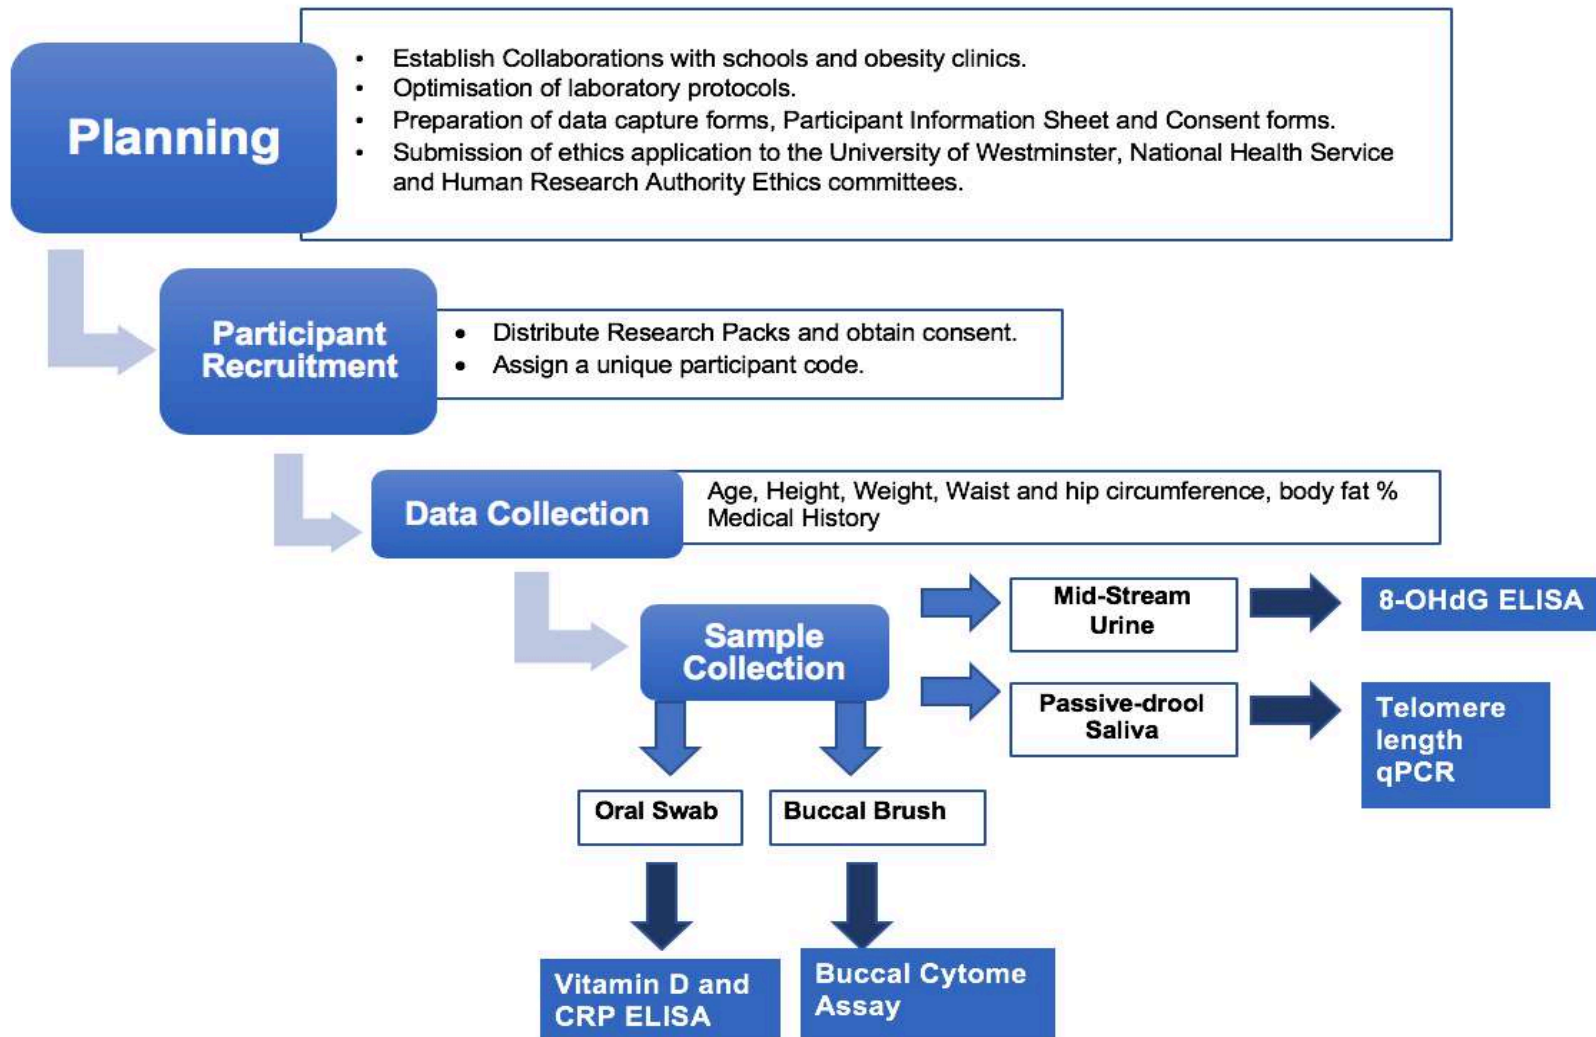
Planning

- Establish Collaborations with schools and obesity clinics.
- Optimisation of laboratory protocols.
- Preparation of data capture forms, Participant Information Sheet and Consent forms.
- Submission of ethics application to the University of Westminster, National Health Service and Human Research Authority Ethics committees.

Participant Recruitment

- Distribute Research Packs and obtain consent.
- Assign a unique participant code.

Data Collection

Age, Height, Weight, Waist and hip circumference, body fat %
Medical History

Sample Collection

Mid-Stream Urine

8-OHdG ELISA

Passive-drool Saliva

Telomere length qPCR

Oral Swab

Buccal Brush

Vitamin D and CRP ELISA

Buccal Cytome Assay